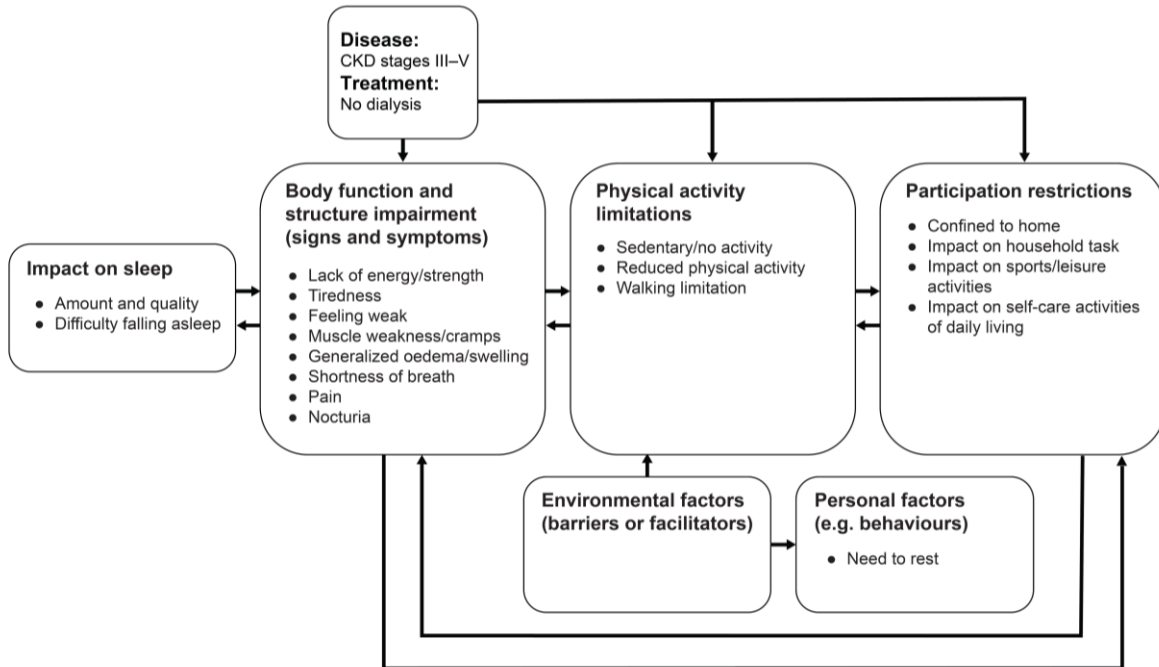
Disease:
CKD stages III–V
Treatment:
No dialysis

Impact on sleep
- Amount and quality
- Difficulty falling asleep

Body function and structure impairment (signs and symptoms)
- Lack of energy/strength
- Tiredness
- Feeling weak
- Muscle weakness/cramps
- Generalized oedema/swelling
- Shortness of breath
- Pain
- Nocturia

Physical activity limitations
- Sedentary/no activity
- Reduced physical activity
- Walking limitation

Participation restrictions
- Confined to home
- Impact on household task
- Impact on sports/leisure activities
- Impact on self-care activities of daily living

Environmental factors (barriers or facilitators)

Personal factors (e.g. behaviours)
- Need to rest